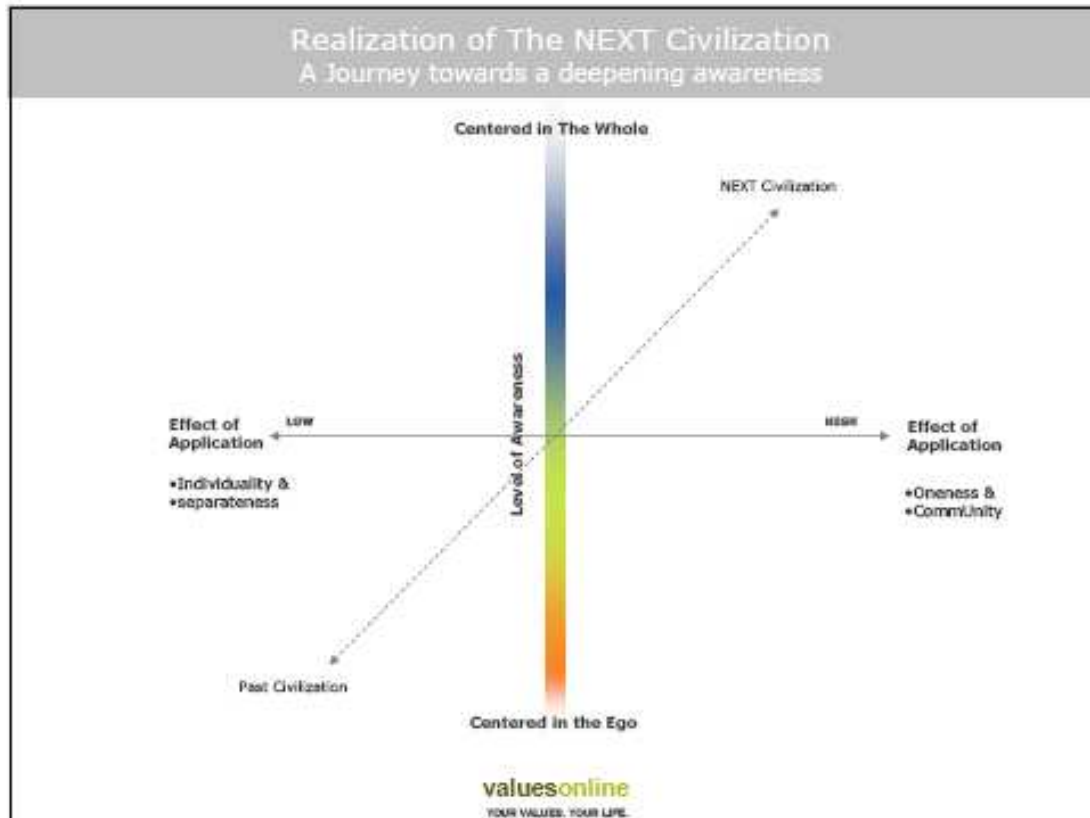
Realization of The NEXT Civilization
A Journey towards a deepening awareness

Centered in The Whole

NEXT Civilization

Level of Awareness

Effect of Application

LOW

•Individuality &
•separateness

HIGH

Effect of Application

•Oneness &
•CommUnity

Past Civilization

Centered in the Ego

valuesonline
YOUR VALUES. YOUR LIFE.